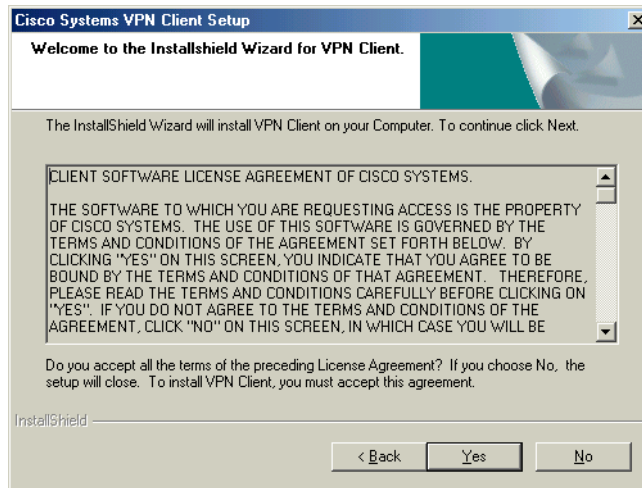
Cisco Systems VPN Client Setup

Welcome to the Installshield Wizard for VPN Client.

The InstallShield Wizard will install VPN Client on your Computer. To continue click Next.

CLIENT SOFTWARE LICENSE AGREEMENT OF CISCO SYSTEMS.

THE SOFTWARE TO WHICH YOU ARE REQUESTING ACCESS IS THE PROPERTY OF CISCO SYSTEMS. THE USE OF THIS SOFTWARE IS GOVERNED BY THE TERMS AND CONDITIONS OF THE AGREEMENT SET FORTH BELOW. BY CLICKING "YES" ON THIS SCREEN, YOU INDICATE THAT YOU AGREE TO BE BOUND BY THE TERMS AND CONDITIONS OF THAT AGREEMENT. THEREFORE, PLEASE READ THE TERMS AND CONDITIONS CAREFULLY BEFORE CLICKING ON "YES". IF YOU DO NOT AGREE TO THE TERMS AND CONDITIONS OF THE AGREEMENT, CLICK "NO" ON THIS SCREEN, IN WHICH CASE YOU WILL BE

Do you accept all the terms of the preceding License Agreement? If you choose No, the setup will close. To install VPN Client, you must accept this agreement.

InstallShield

< Back Yes No